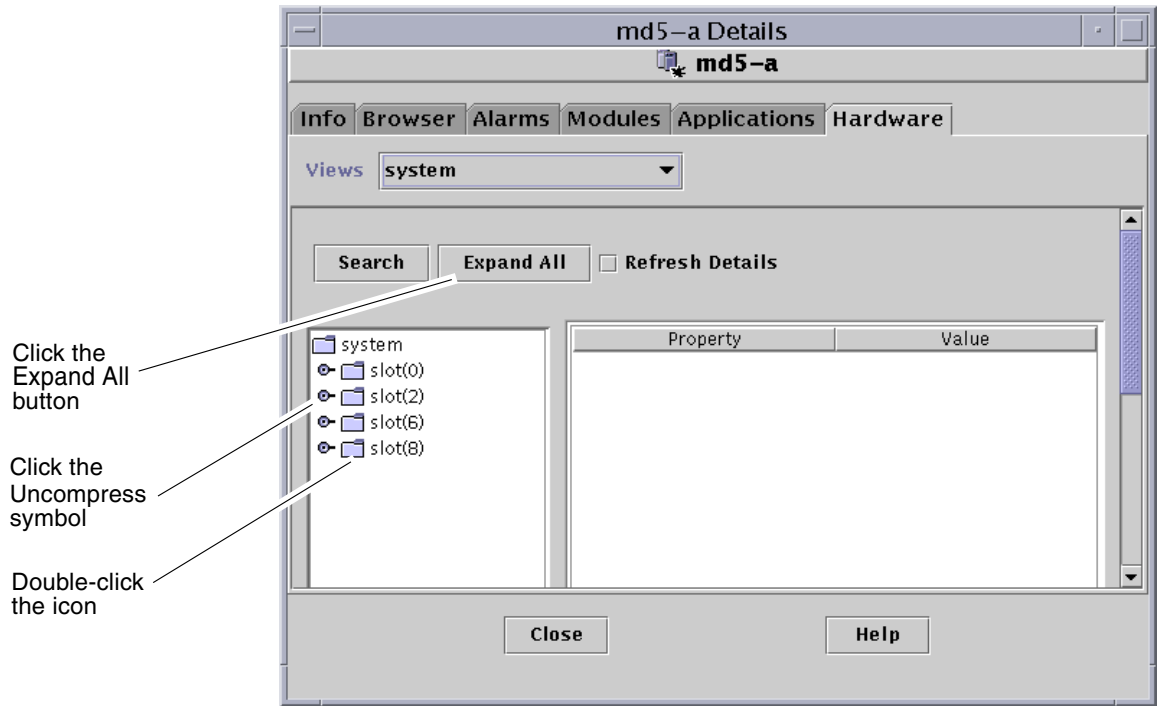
md5–a Details

md5–a

Info Browser Alarms Modules Applications Hardware

Views system

Search Expand All Refresh Details

system
slot(0)
slot(2)
slot(6)
slot(8)

| Property | Value |
|---|---|

Close Help

Click the Expand All button

Click the Uncompress symbol

Double-click the icon